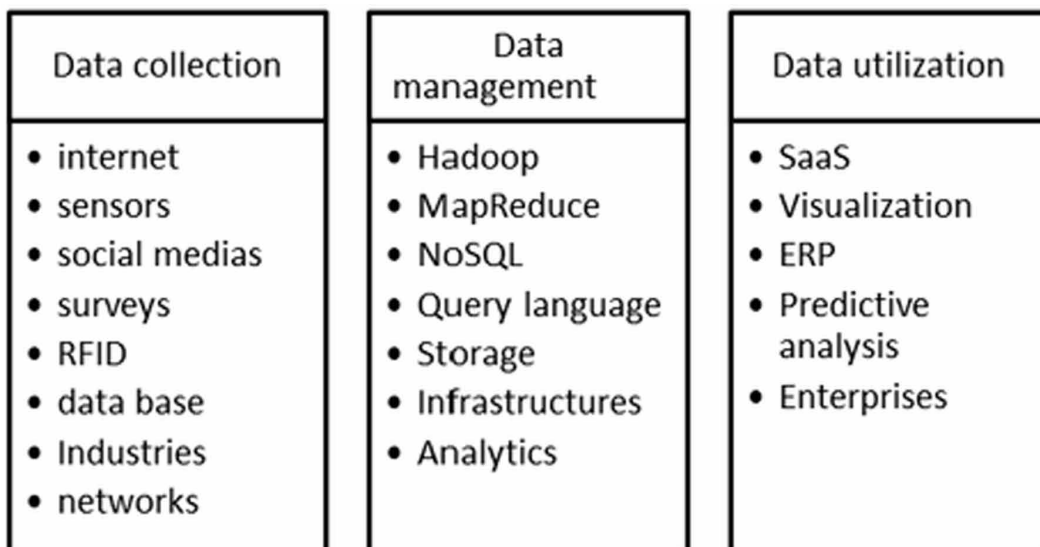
Data collection

- internet
- sensors
- social medias
- surveys
- RFID
- data base
- Industries
- networks

Data management

- Hadoop
- MapReduce
- NoSQL
- Query language
- Storage
- Infrastructures
- Analytics

Data utilization

- SaaS
- Visualization
- ERP
- Predictive analysis
- Enterprises